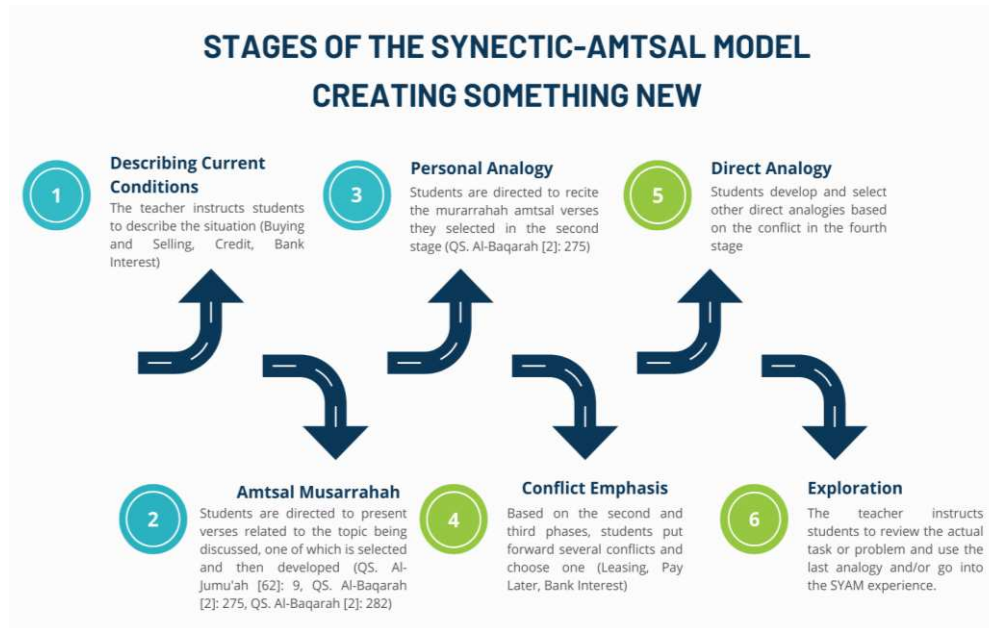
STAGES OF THE SYNECTIC-AMTSAL MODEL
CREATING SOMETHING NEW

1
Describing Current Conditions
The teacher instructs students to describe the situation (Buying and Selling, Credit, Bank Interest)

3
Personal Analogy
Students are directed to recite the murarrahah amtsal verses they selected in the second stage (QS. Al-Baqarah [2]: 275)

5
Direct Analogy
Students develop and select other direct analogies based on the conflict in the fourth stage

2
Amtsal Musarrahah
Students are directed to present verses related to the topic being discussed, one of which is selected and then developed (QS. Al-Jumu'ah [62]: 9, QS. Al-Baqarah [2]: 275, QS. Al-Baqarah [2]: 282)

4
Conflict Emphasis
Based on the second and third phases, students put forward several conflicts and choose one (Leasing, Pay Later, Bank Interest)

6
Exploration
The teacher instructs students to review the actual task or problem and use the last analogy and/or go into the SYAM experience.